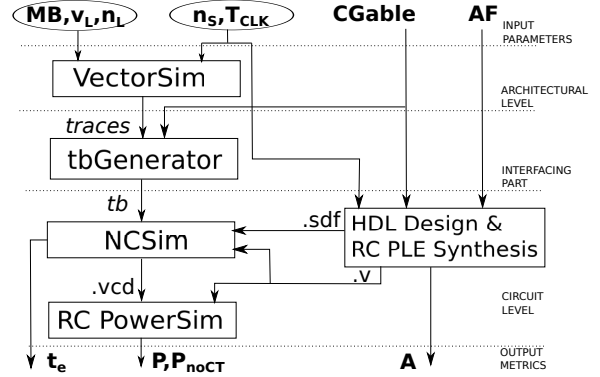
$\mathbf{MB, v_L, n_L}$

$\mathbf{n_S, T_{CLK}}$

CGable

AF

INPUT PARAMETERS

VectorSim

ARCHITECTURAL LEVEL

traces

tbGenerator

INTERFACING PART

tb

.sdf

HDL Design & RC PLE Synthesis

NCSim

.v

.vcd

CIRCUIT LEVEL

RC PowerSim

$\mathbf{t_e}$

$\mathbf{P, P_{noCT}}$

A

OUTPUT METRICS